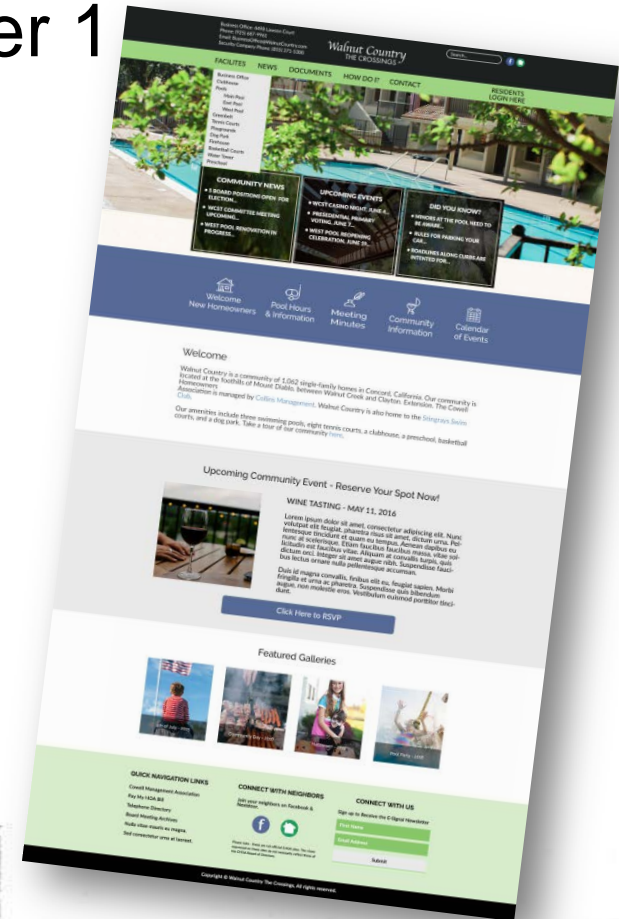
er 1

Business Office: 4498 Lawson Court
Phone: (925) 687-9993
Email: Business@WalnutCountry.com
Security Company Phone: (855) 375-3380

Walnut Country
THE CROSSINGS

Search...

FACILITIES NEWS DOCUMENTS HOW DO I? CONTACT

RESIDENTS
LOGIN HERE

Business Office
Clubhouse
Pools
Vista Pool
East Pool
West Pool
Greenbelt
Tennis Courts
Playgrounds
Dog Park
Firehouse
Basketball Courts
Water Tower
Preschool

COMMUNITY NEWS
• 3 BOARD POSITIONS OPEN FOR ELECTION...
• WCST COMMITTEE MEETING UPCOMING...
• WEST POOL RENOVATION IN PROGRESS...

UPCOMING EVENTS
• WCST CASINO NIGHT, JUNE 4...
• PRESIDENTIAL PRIMARY VOTING, JUNE 7...
• WEST POOL REOPENING CELEBRATION, JUNE 19...

DID YOU KNOW?
• MINORS AT THE POOL NEED TO BE AWARE...
• RULES FOR PARKING YOUR CAR...
• ROADLINES ALONG CURBS ARE INTENTED FOR...

Welcome New Homeowners
Pool Hours & Information
Meeting Minutes
Community Information
Calendar of Events

Welcome

Walnut Country is a community of 1,062 single-family homes in Concord, California. Our community is located at the foothills of Mount Diablo, between Walnut Creek and Clayton. Extension. The Cowell Homeowners Association is managed by Collins Management. Walnut Country is also home to the Stingrays Swim Club.

Our amenities include three swimming pools, eight tennis courts, a clubhouse, a preschool, basketball courts, and a dog park. Take a tour of our community here.

Upcoming Community Event - Reserve Your Spot Now!

WINE TASTING - MAY 11, 2016

Lorem ipsum dolor sit amet, consectetur adipiscing elit. Nunc volutpat elit feugiat, pharetra risus sit amet, dictum urna. Pellentesque tincidunt et quam eu tempus. Aenean dapibus eu nunc at scelerisque. Etiam faucibus faucibus massa, vitae sollicitudin est faucibus vitae. Aliquam at convallis turpis, quis dictum orci. Integer sit amet augue nibh. Suspendisse faucibus lectus ornare nulla pellentesque accumsan.

Duis id magna convallis, finibus elit eu, feugiat sapien. Morbi fringilla et urna ac pharetra. Suspendisse quis bibendum augue, non molestie eros. Vestibulum euismod porttitor tincidunt.

Click Here to RSVP

Featured Galleries

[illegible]
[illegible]
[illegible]
Pool Party - 2015

QUICK NAVIGATION LINKS
Cowell Management Association
Pay My HOA Bill
Telephone Directory
Board Meeting Archives
Nulla vitae mauris eu magna.
Sed consectetur urna at laoreet.

CONNECT WITH NEIGHBORS
Join your neighbors on Facebook & Nextdoor.
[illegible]

CONNECT WITH US
Sign up to Receive the E-Signal Newsletter
First Name
Email Address
Submit

Copyright © Walnut Country The Crossings. All rights reserved.